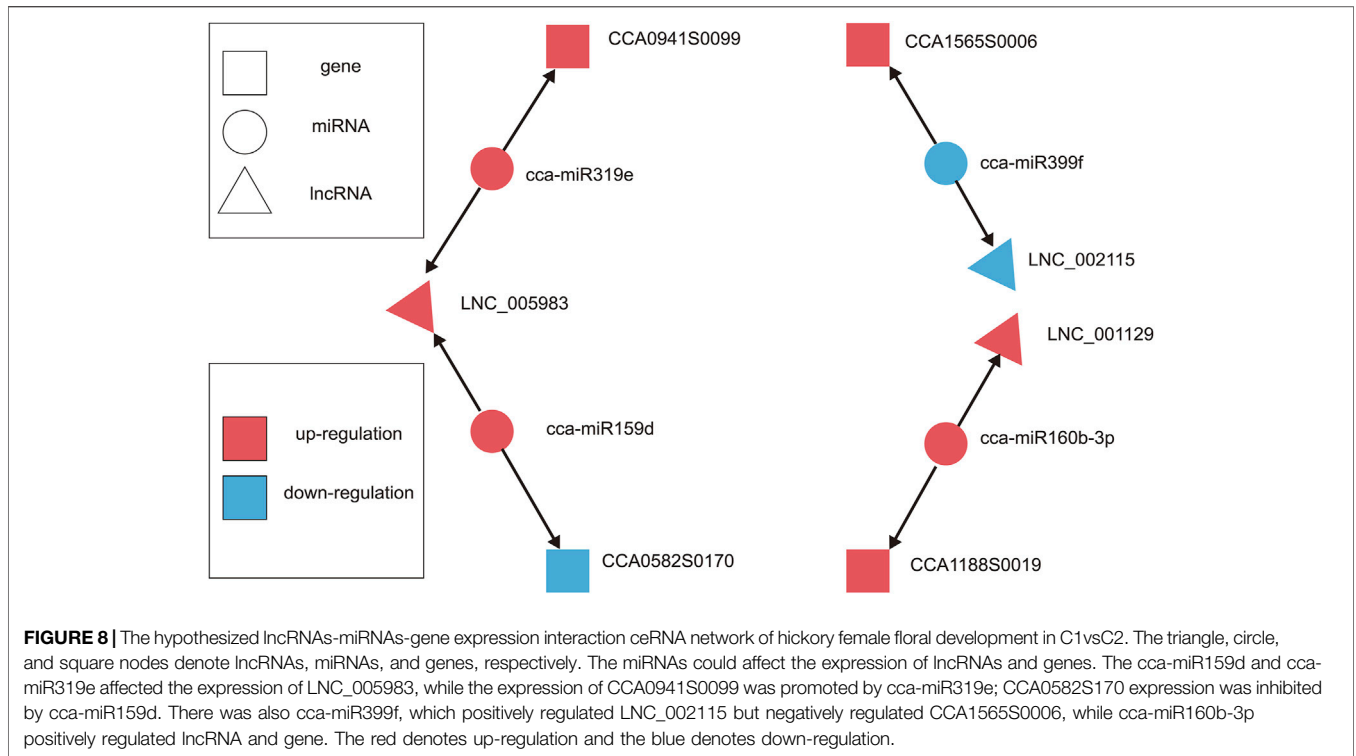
gene
miRNA
lncRNA

up-regulation
down-regulation

CCA0941S0099
cca-miR319e
LNC_005983
cca-miR159d
CCA0582S0170

CCA1565S0006
cca-miR399f
LNC_002115
LNC_001129
cca-miR160b-3p
CCA1188S0019

**FIGURE 8 |** The hypothesized lncRNAs-miRNAs-gene expression interaction ceRNA network of hickory female floral development in C1vsC2. The triangle, circle, and square nodes denote lncRNAs, miRNAs, and genes, respectively. The miRNAs could affect the expression of lncRNAs and genes. The cca-miR159d and cca-miR319e affected the expression of LNC_005983, while the expression of CCA0941S0099 was promoted by cca-miR319e; CCA0582S170 expression was inhibited by cca-miR159d. There was also cca-miR399f, which positively regulated LNC_002115 but negatively regulated CCA1565S0006, while cca-miR160b-3p positively regulated lncRNA and gene. The red denotes up-regulation and the blue denotes down-regulation.